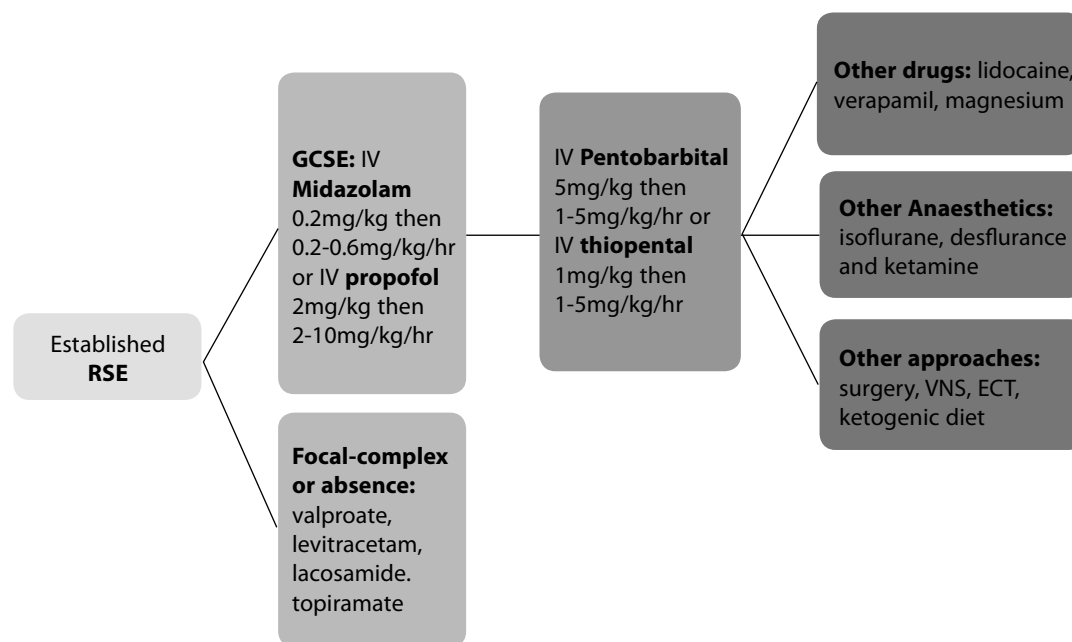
Established
RSE

GCSE: IV Midazolam 0.2mg/kg then 0.2-0.6mg/kg/hr or IV propofol 2mg/kg then 2-10mg/kg/hr

Focal-complex or absence: valproate, levitracetam, lacosamide. topiramate

IV Pentobarbital 5mg/kg then 1-5mg/kg/hr or IV thiopental 1mg/kg then 1-5mg/kg/hr

Other drugs: lidocaine, verapamil, magnesium

Other Anaesthetics: isoflurane, desflurance and ketamine

Other approaches: surgery, VNS, ECT, ketogenic diet